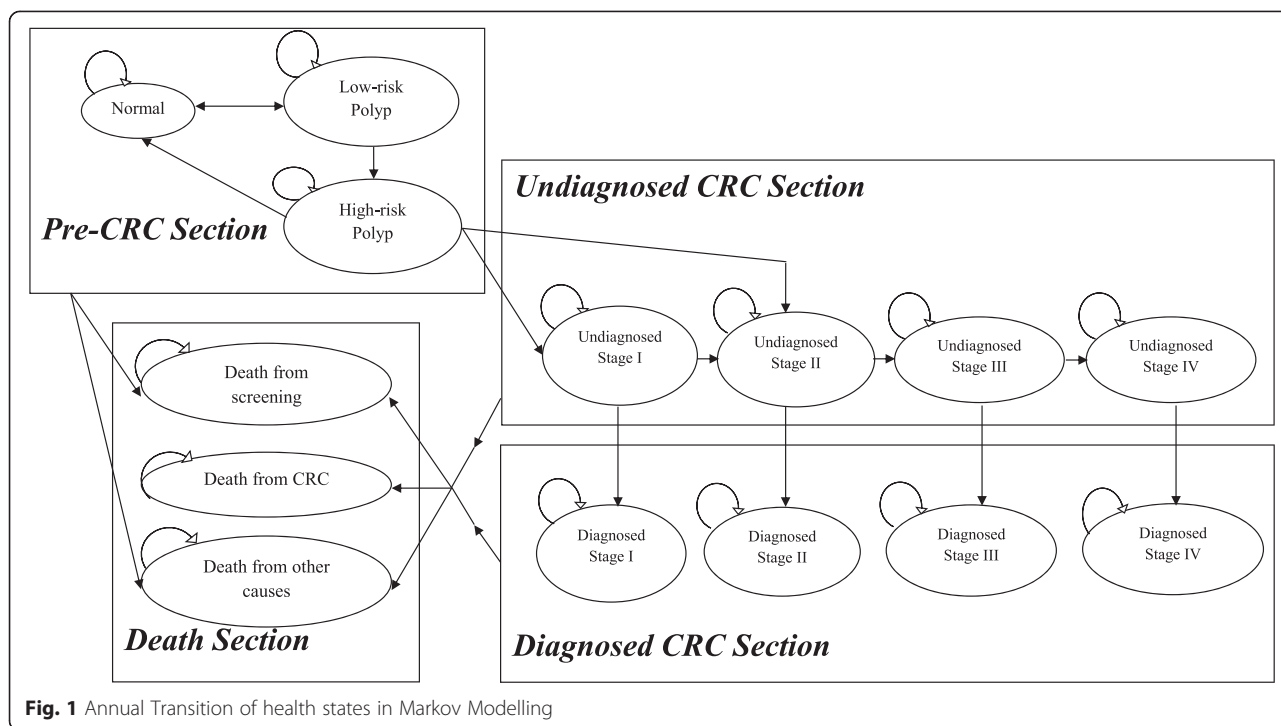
Normal

Low-risk Polyp

High-risk Polyp

Pre-CRC Section

Undiagnosed CRC Section

Undiagnosed Stage I

Undiagnosed Stage II

Undiagnosed Stage III

Undiagnosed Stage IV

Death from screening

Death from CRC

Death from other causes

Death Section

Diagnosed Stage I

Diagnosed Stage II

Diagnosed Stage III

Diagnosed Stage IV

Diagnosed CRC Section

Fig. 1 Annual Transition of health states in Markov Modelling